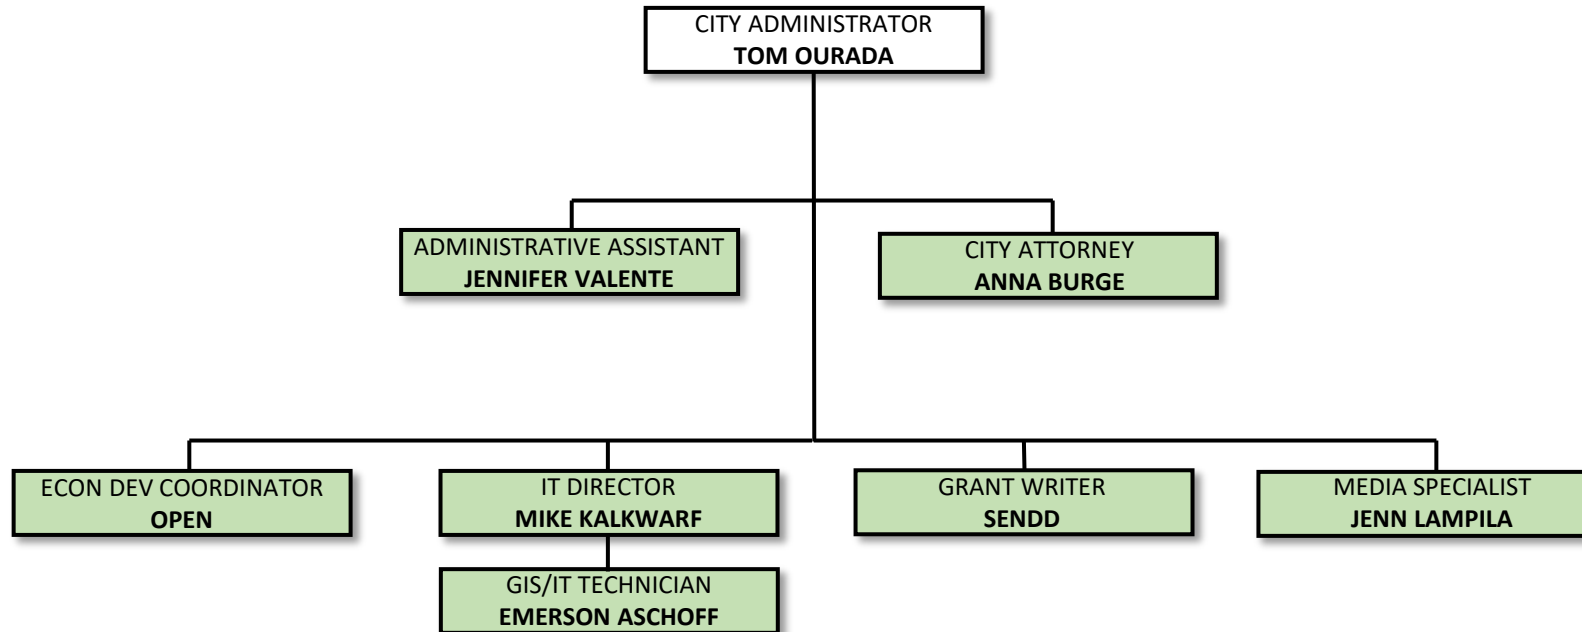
CITY ADMINISTRATOR
**TOM OURADA**

ADMINISTRATIVE ASSISTANT
**JENNIFER VALENTE**

CITY ATTORNEY
**ANNA BURGE**

ECON DEV COORDINATOR
**OPEN**

IT DIRECTOR
**MIKE KALKWARF**

GIS/IT TECHNICIAN
**EMERSON ASCHOFF**

GRANT WRITER
**SENDD**

MEDIA SPECIALIST
**JENN LAMPILA**